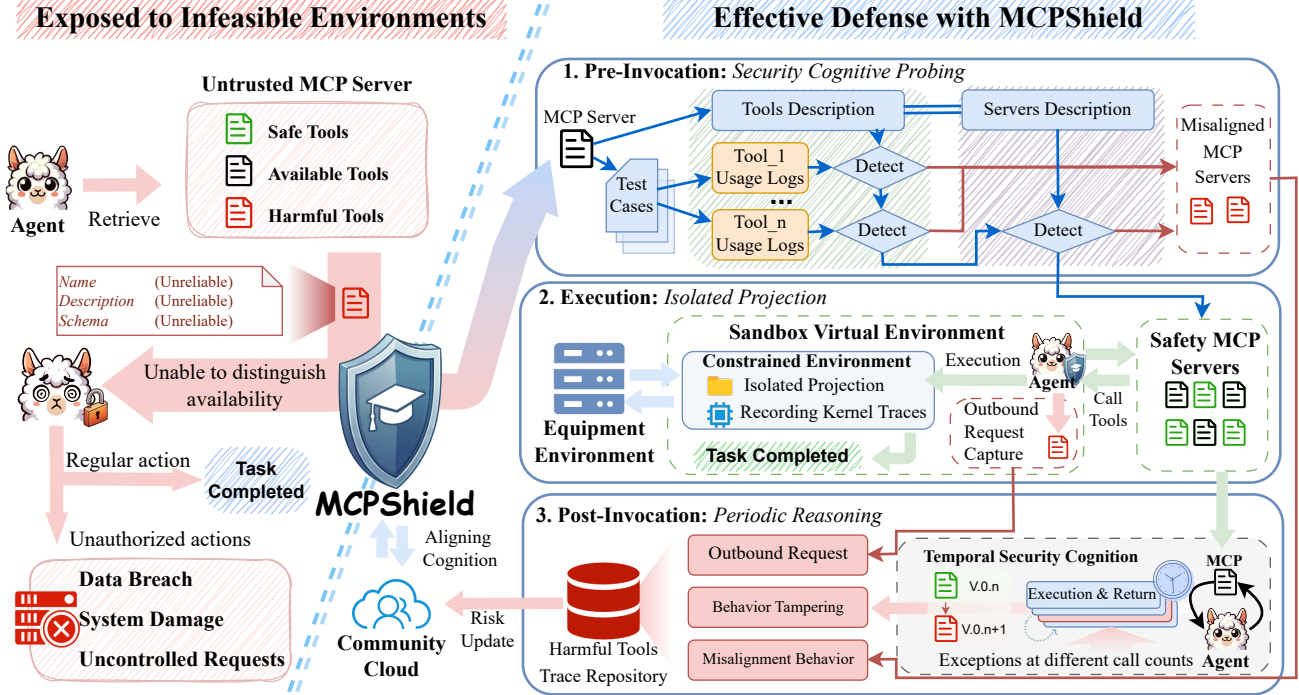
Exposed to Infeasible Environments

Effective Defense with MCPShield

Untrusted MCP Server

Safe Tools

Available Tools

Harmful Tools

Agent

Retrieve

Name (Unreliable)
Description (Unreliable)
Schema (Unreliable)

Unable to distinguish availability

Regular action

Task Completed

Unauthorized actions

Data Breach

System Damage

Uncontrolled Requests

MCPShield

Aligning Cognition

Community Cloud

Risk Update

1. Pre-Invocation: Security Cognitive Probing

MCP Server

Test Cases

Tools Description

Servers Description

Tool_1 Usage Logs

...

Tool_n Usage Logs

Detect

Detect

Detect

Misaligned MCP Servers

2. Execution: Isolated Projection

Sandbox Virtual Environment

Constrained Environment

Isolated Projection

Recording Kernel Traces

Execution

Agent

Safety MCP Servers

Call Tools

Outbound Request Capture

Equipment Environment

Task Completed

3. Post-Invocation: Periodic Reasoning

Outbound Request

Behavior Tampering

Misalignment Behavior

Harmful Tools Trace Repository

Temporal Security Cognition

V.0.n

V.0.n+1

Execution & Return

MCP

Agent

Exceptions at different call counts